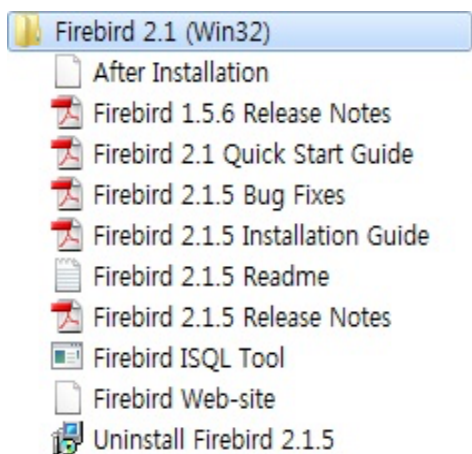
Firebird 2.1 (Win32)
After Installation
Firebird 1.5.6 Release Notes
Firebird 2.1 Quick Start Guide
Firebird 2.1.5 Bug Fixes
Firebird 2.1.5 Installation Guide
Firebird 2.1.5 Readme
Firebird 2.1.5 Release Notes
Firebird ISQL Tool
Firebird Web-site
Uninstall Firebird 2.1.5